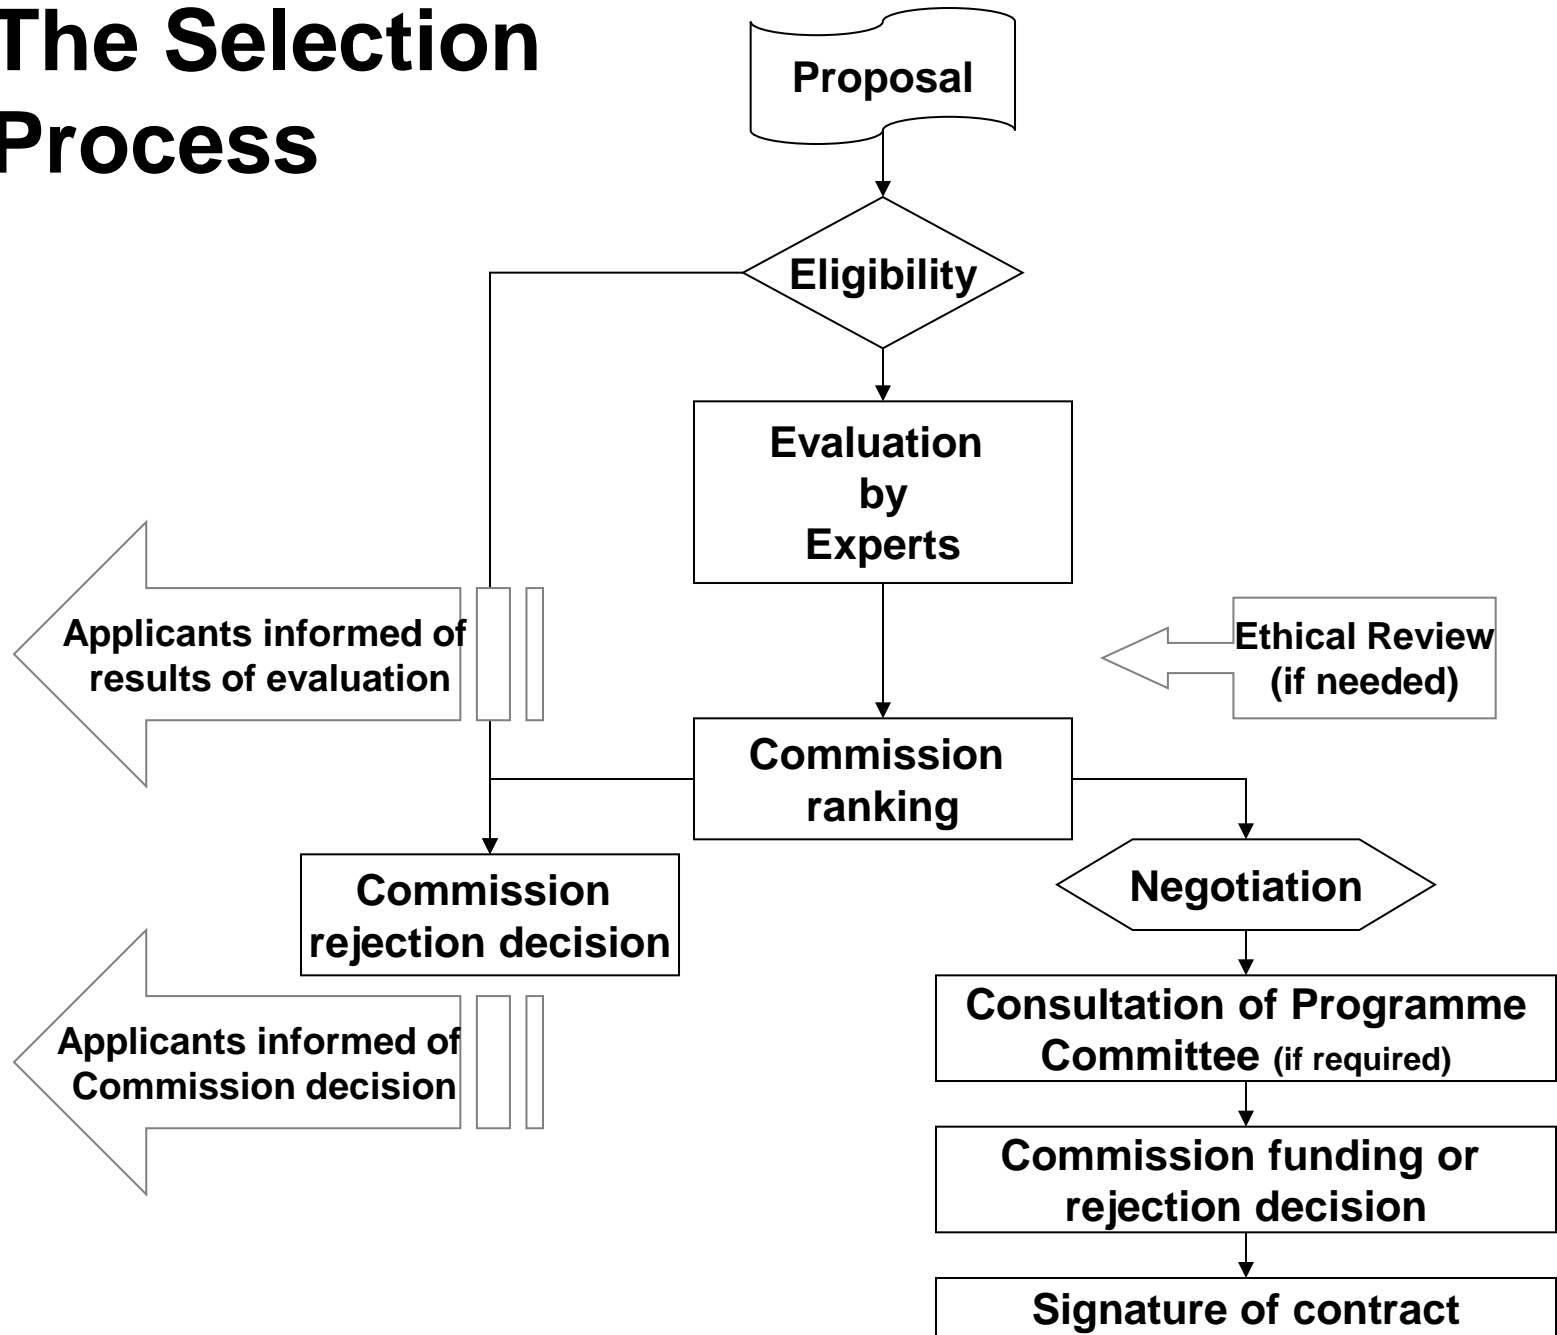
The Selection Process

Proposal

Eligibility

Evaluation by Experts

Applicants informed of results of evaluation

Ethical Review (if needed)

Commission ranking

Commission rejection decision

Negotiation

Applicants informed of Commission decision

Consultation of Programme Committee (if required)

Commission funding or rejection decision

Signature of contract